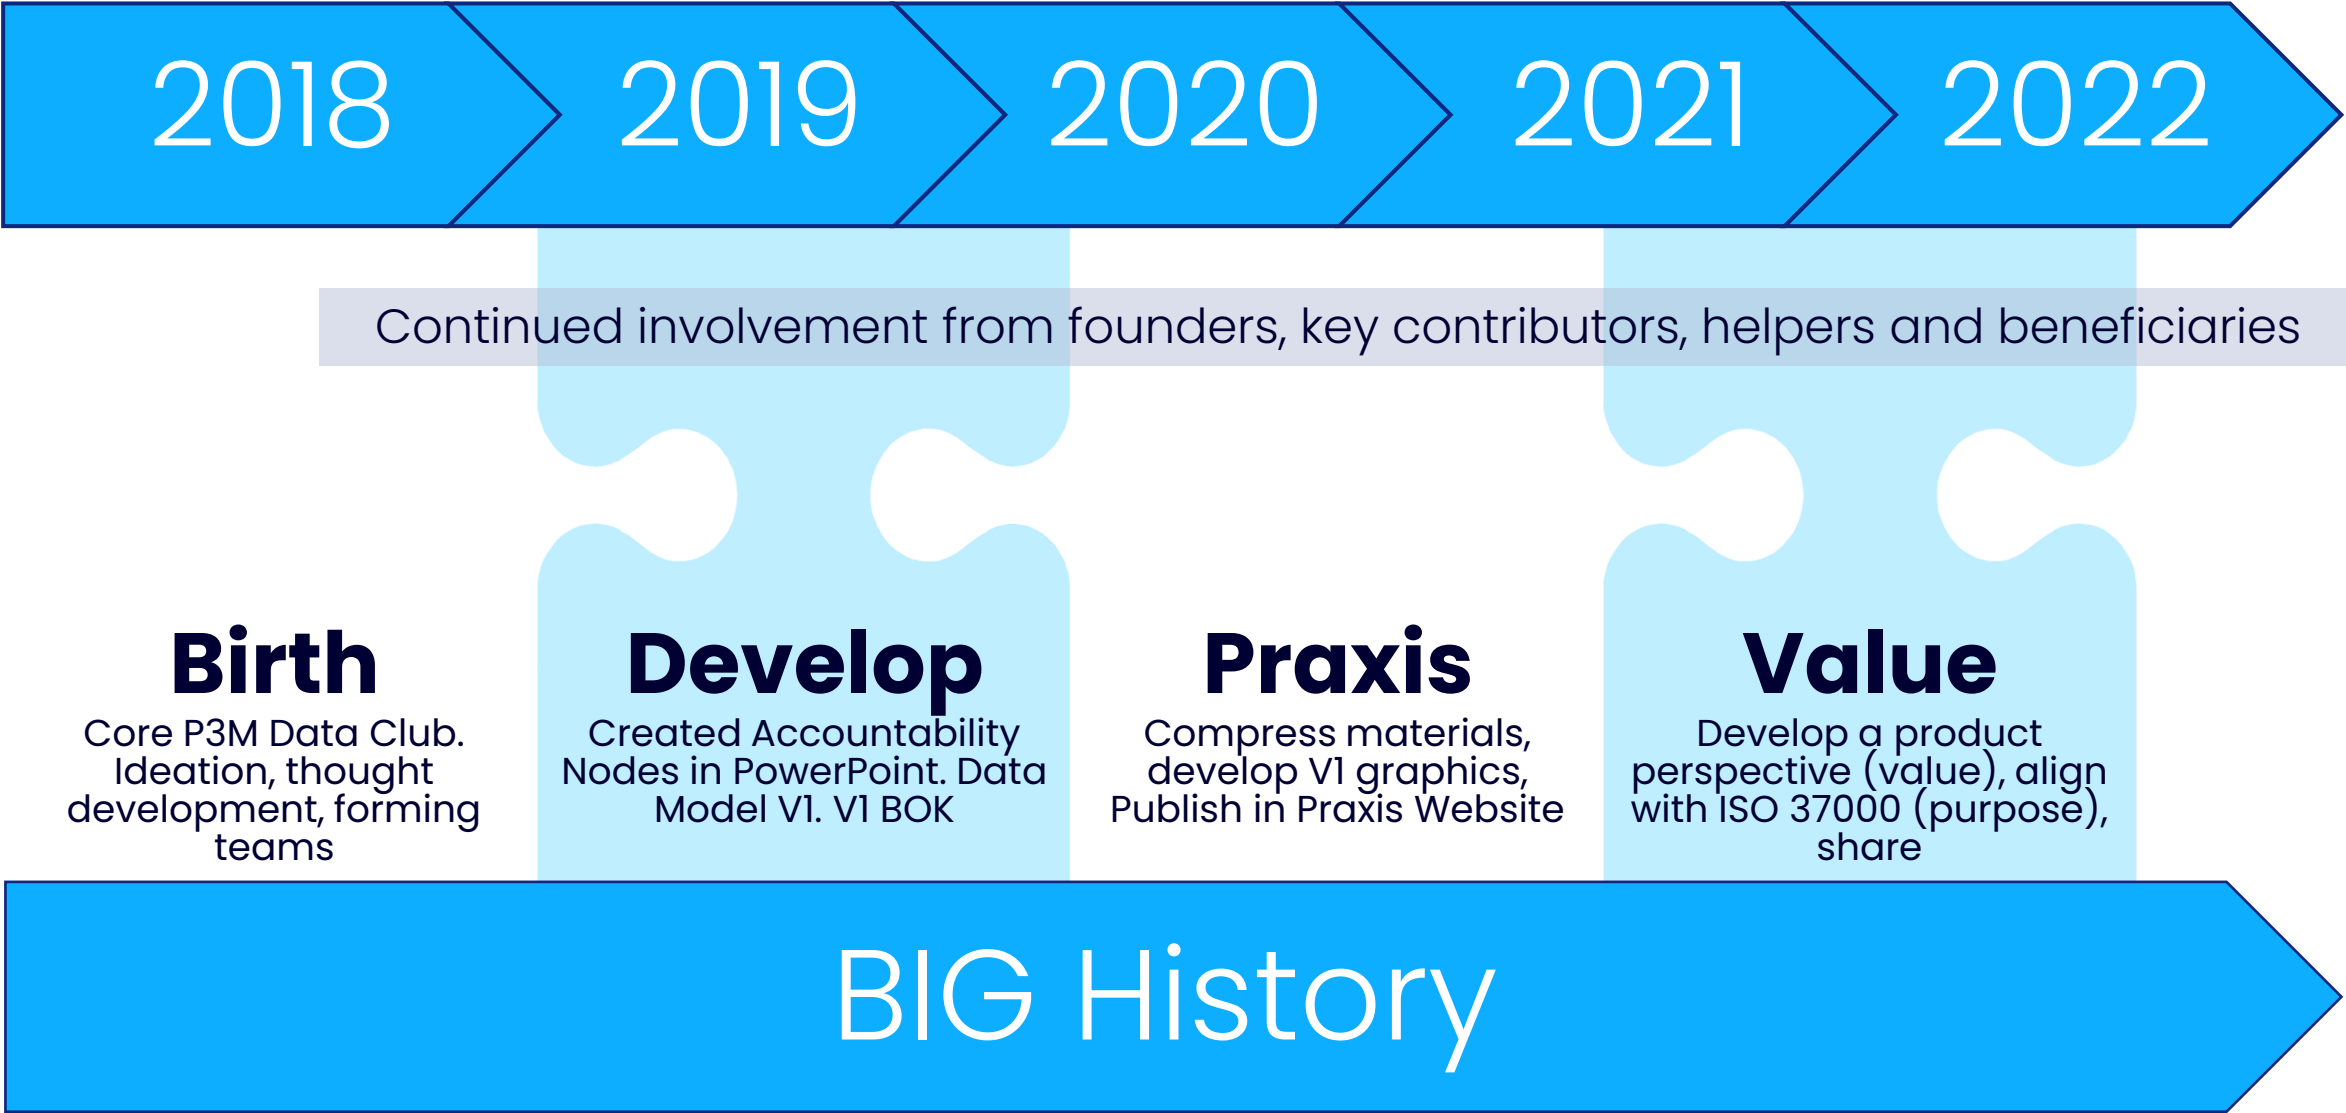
2018 2019 2020 2021 2022

Continued involvement from founders, key contributors, helpers and beneficiaries

Birth
Core P3M Data Club. Ideation, thought development, forming teams

Develop
Created Accountability Nodes in PowerPoint. Data Model V1. V1 BOK

Praxis
Compress materials, develop V1 graphics, Publish in Praxis Website

Value
Develop a product perspective (value), align with ISO 37000 (purpose), share

BIG History